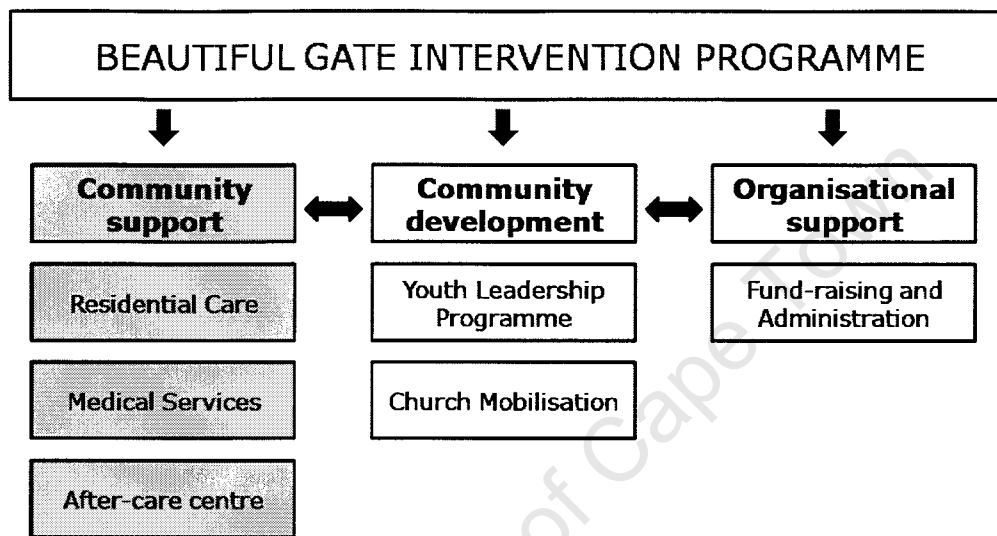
BEAUTIFUL GATE INTERVENTION PROGRAMME

Community support

Residential Care

Medical Services

After-care centre

Community development

Youth Leadership Programme

Church Mobilisation

Organisational support

Fund-raising and Administration

of Cape Town